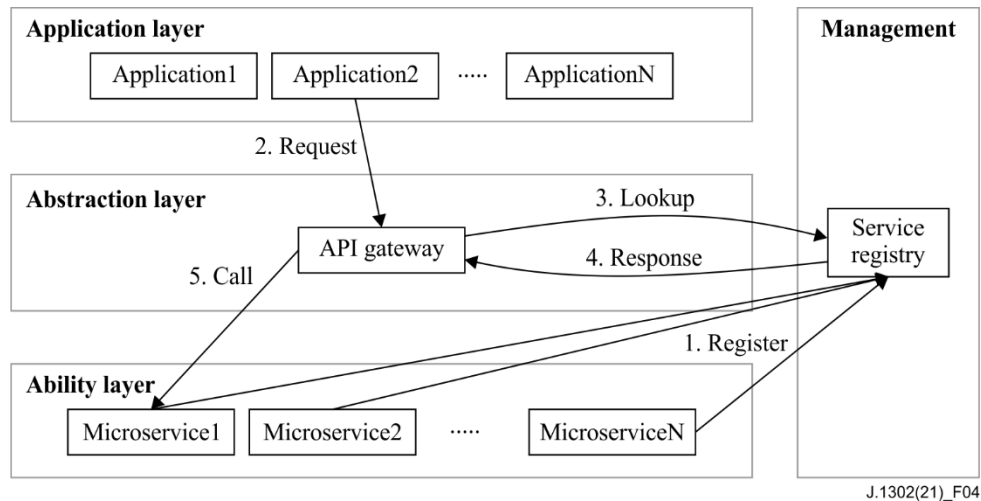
Application layer

Application1

Application2

·····

ApplicationN

Management

2. Request

Abstraction layer

3. Lookup

API gateway

Service registry

5. Call

4. Response

1. Register

Ability layer

Microservice1

Microservice2

·····

MicroserviceN

J.1302(21)_F04